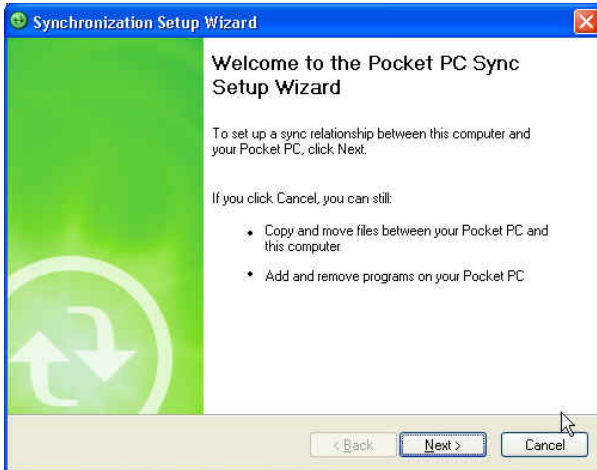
Synchronization Setup Wizard

Welcome to the Pocket PC Sync Setup Wizard

To set up a sync relationship between this computer and your Pocket PC, click Next.

If you click Cancel, you can still:

• Copy and move files between your Pocket PC and this computer

• Add and remove programs on your Pocket PC

< Back

Next >

Cancel